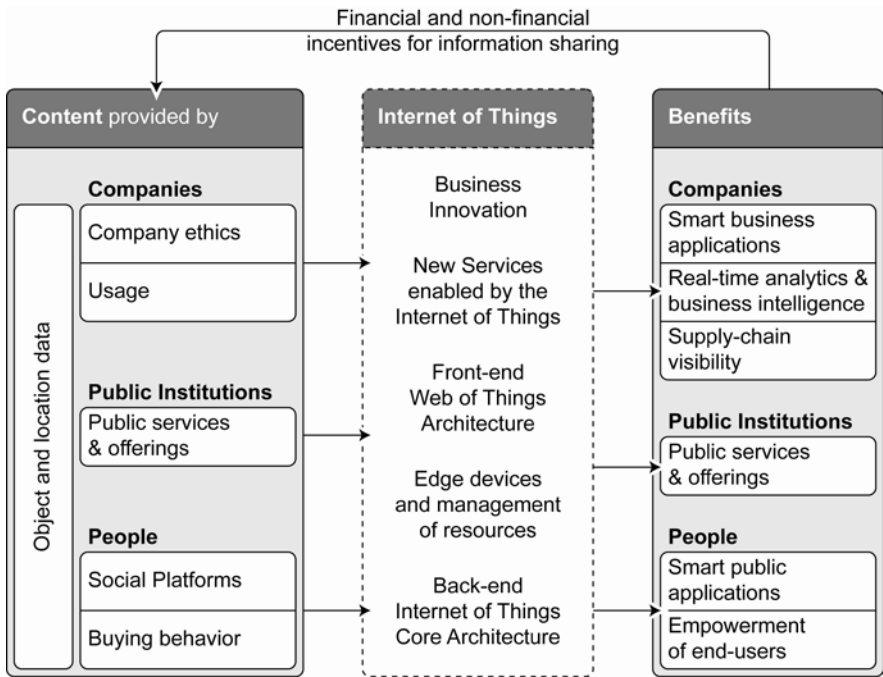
Financial and non-financial incentives for information sharing

Content provided by

Object and location data

Companies
Company ethics
Usage

Public Institutions
Public services & offerings

People
Social Platforms
Buying behavior

Internet of Things

Business Innovation

New Services enabled by the Internet of Things

Front-end Web of Things Architecture

Edge devices and management of resources

Back-end Internet of Things Core Architecture

Benefits

Companies
Smart business applications
Real-time analytics & business intelligence
Supply-chain visibility

Public Institutions
Public services & offerings

People
Smart public applications
Empowerment of end-users